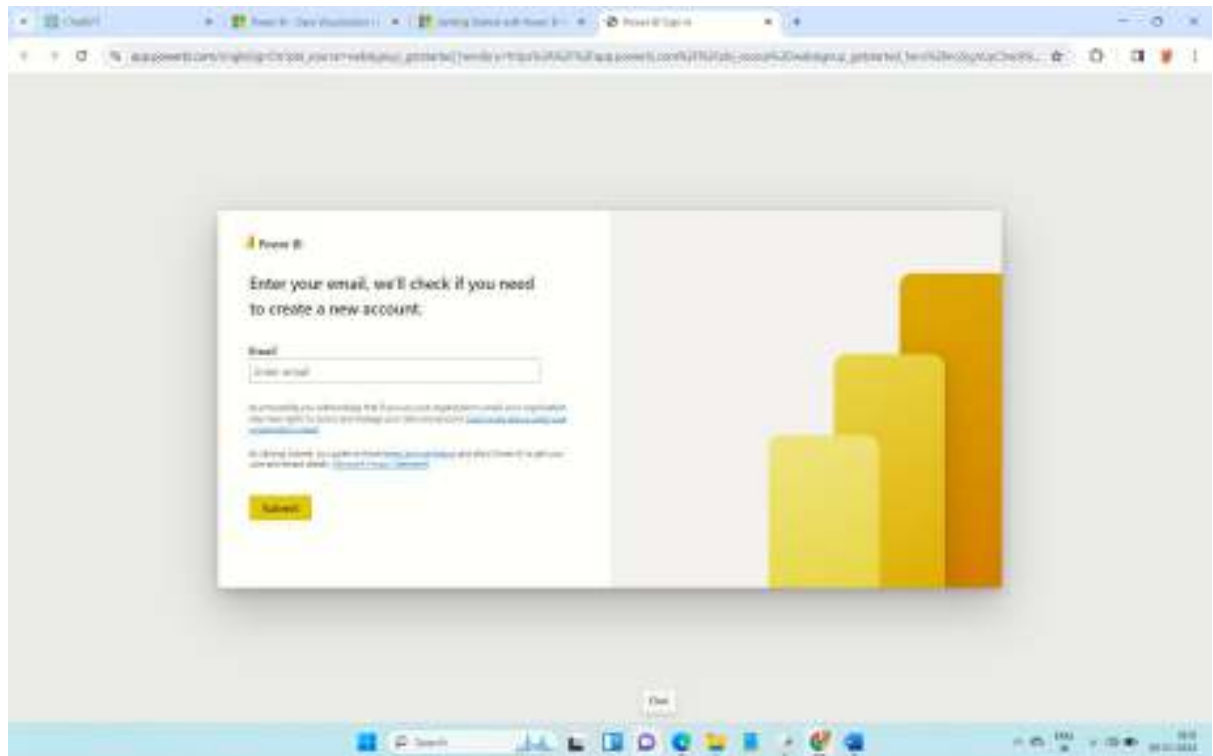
ChatGPT | Power BI - Data Visualization | Getting Started with Power BI | Power BI Sign in

app.powerbi.com/singleSignOn?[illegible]

Power BI

Enter your email, we'll check if you need to create a new account.

Email

Enter email

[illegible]

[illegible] Microsoft Privacy Statement

Submit

Search